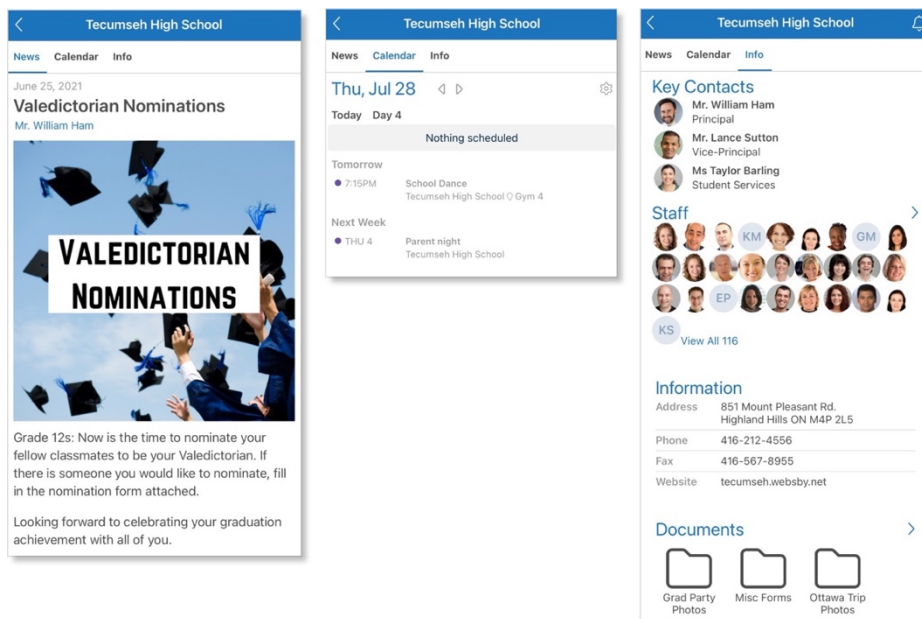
Tecumseh High School

News Calendar Info

June 25, 2021

Valedictorian Nominations

Mr. William Ham

Valedictorian Nominations

Grade 12s: Now is the time to nominate your fellow classmates to be your Valedictorian. If there is someone you would like to nominate, fill in the nomination form attached.

Looking forward to celebrating your graduation achievement with all of you.

Tecumseh High School

News Calendar Info

Thu, Jul 28

Today Day 4

Nothing scheduled

Tomorrow

7:15PM School Dance
Tecumseh High School Gym 4

Next Week

THU 4 Parent night
Tecumseh High School

Tecumseh High School

News Calendar Info

Key Contacts

Mr. William Ham
Principal

Mr. Lance Sutton
Vice-Principal

Ms Taylor Barling
Student Services

Staff

KM GM

EP

KS View All 116

Information

| Address | 851 Mount Pleasant Rd. Highland Hills ON M4P 2L5 |
|---|---|
| Phone | 416-212-4556 |
| Fax | 416-567-8955 |
| Website | tecumseh.websby.net |

Documents

Grad Party Photos

Misc Forms

Ottawa Trip Photos